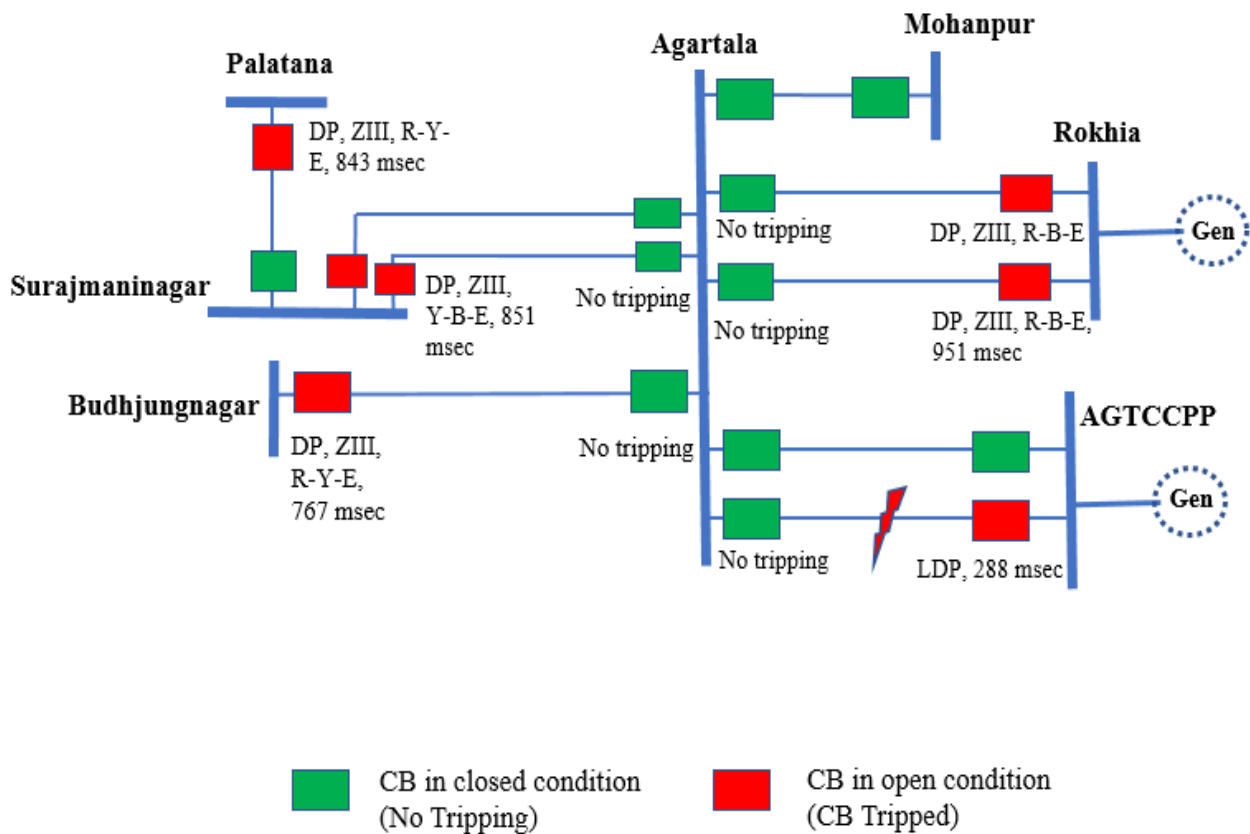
Agartala

Mohanpur

Palatana

DP, ZIII, R-Y-E, 843 msec

Rokhia

No tripping

DP, ZIII, R-B-E

Gen

Surajmaninagar

DP, ZIII, Y-B-E, 851 msec

No tripping

No tripping

DP, ZIII, R-B-E, 951 msec

Budhjungnagar

DP, ZIII, R-Y-E, 767 msec

No tripping

AGTCCPP

Gen

No tripping

LDP, 288 msec

CB in closed condition (No Tripping)

CB in open condition (CB Tripped)